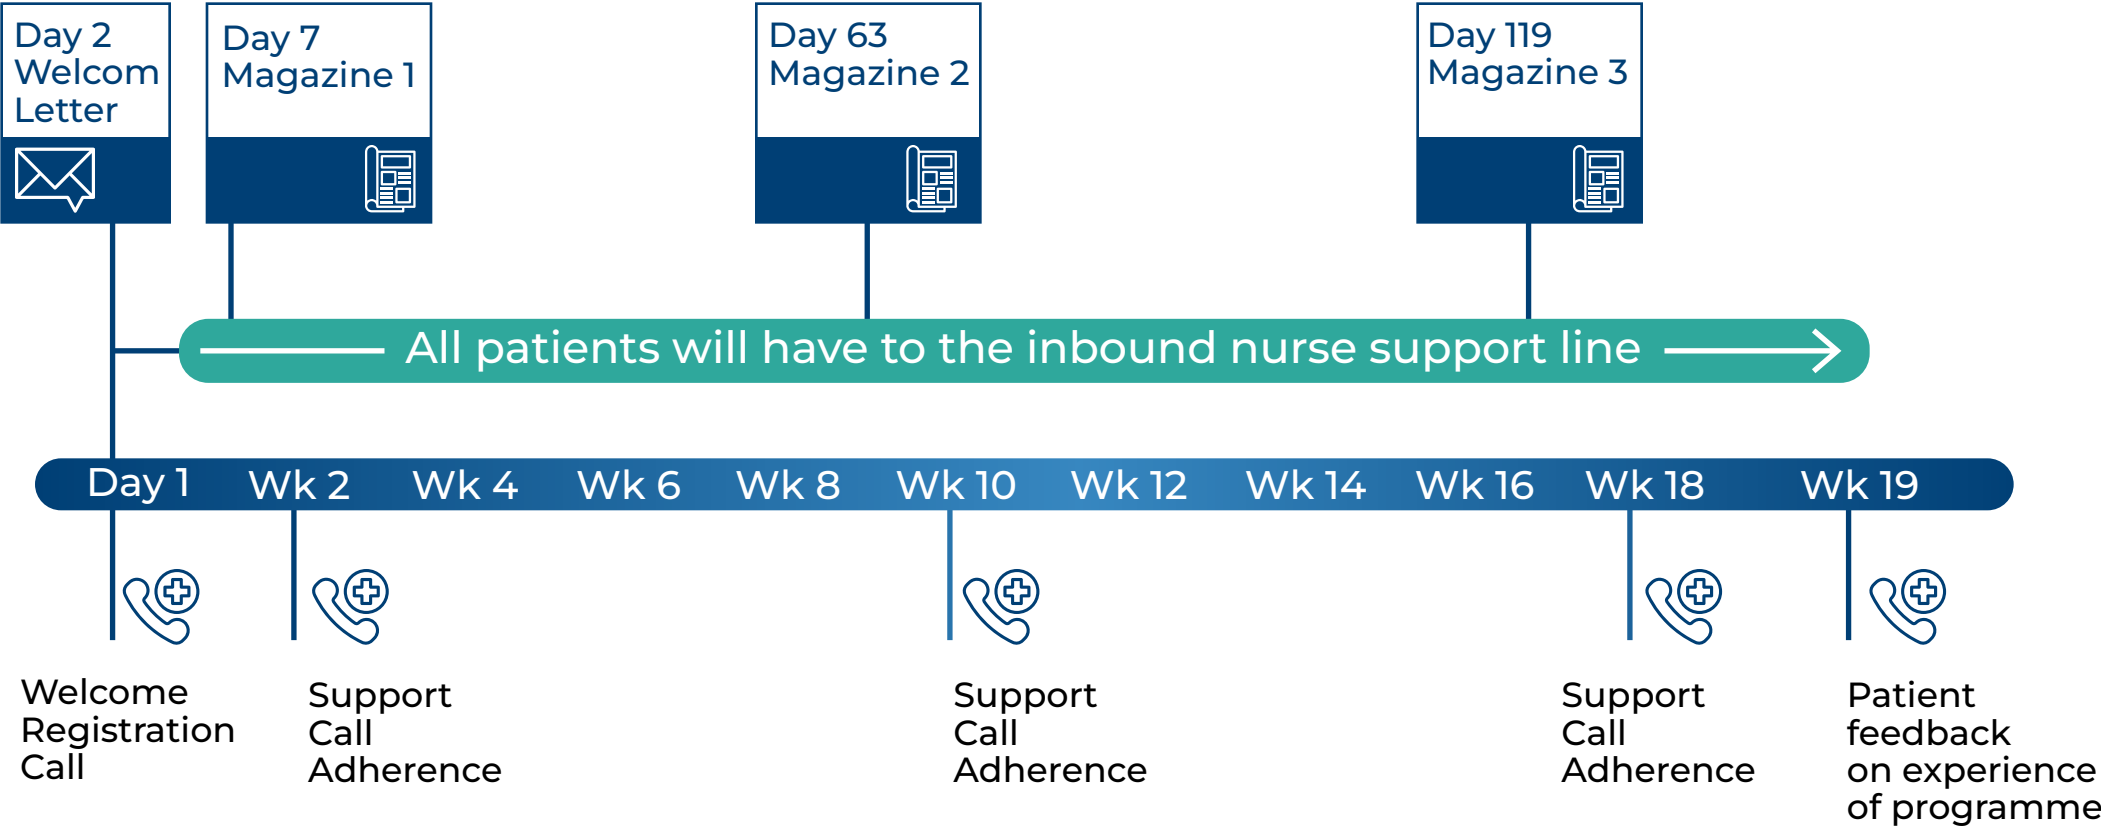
Day 2
Welcom
Letter

Day 7
Magazine 1

Day 63
Magazine 2

Day 119
Magazine 3

All patients will have to the inbound nurse support line

Day 1 Wk 2 Wk 4 Wk 6 Wk 8 Wk 10 Wk 12 Wk 14 Wk 16 Wk 18 Wk 19

Welcome
Registration
Call

Support
Call
Adherence

Support
Call
Adherence

Support
Call
Adherence

Patient
feedback
on experience
of programme